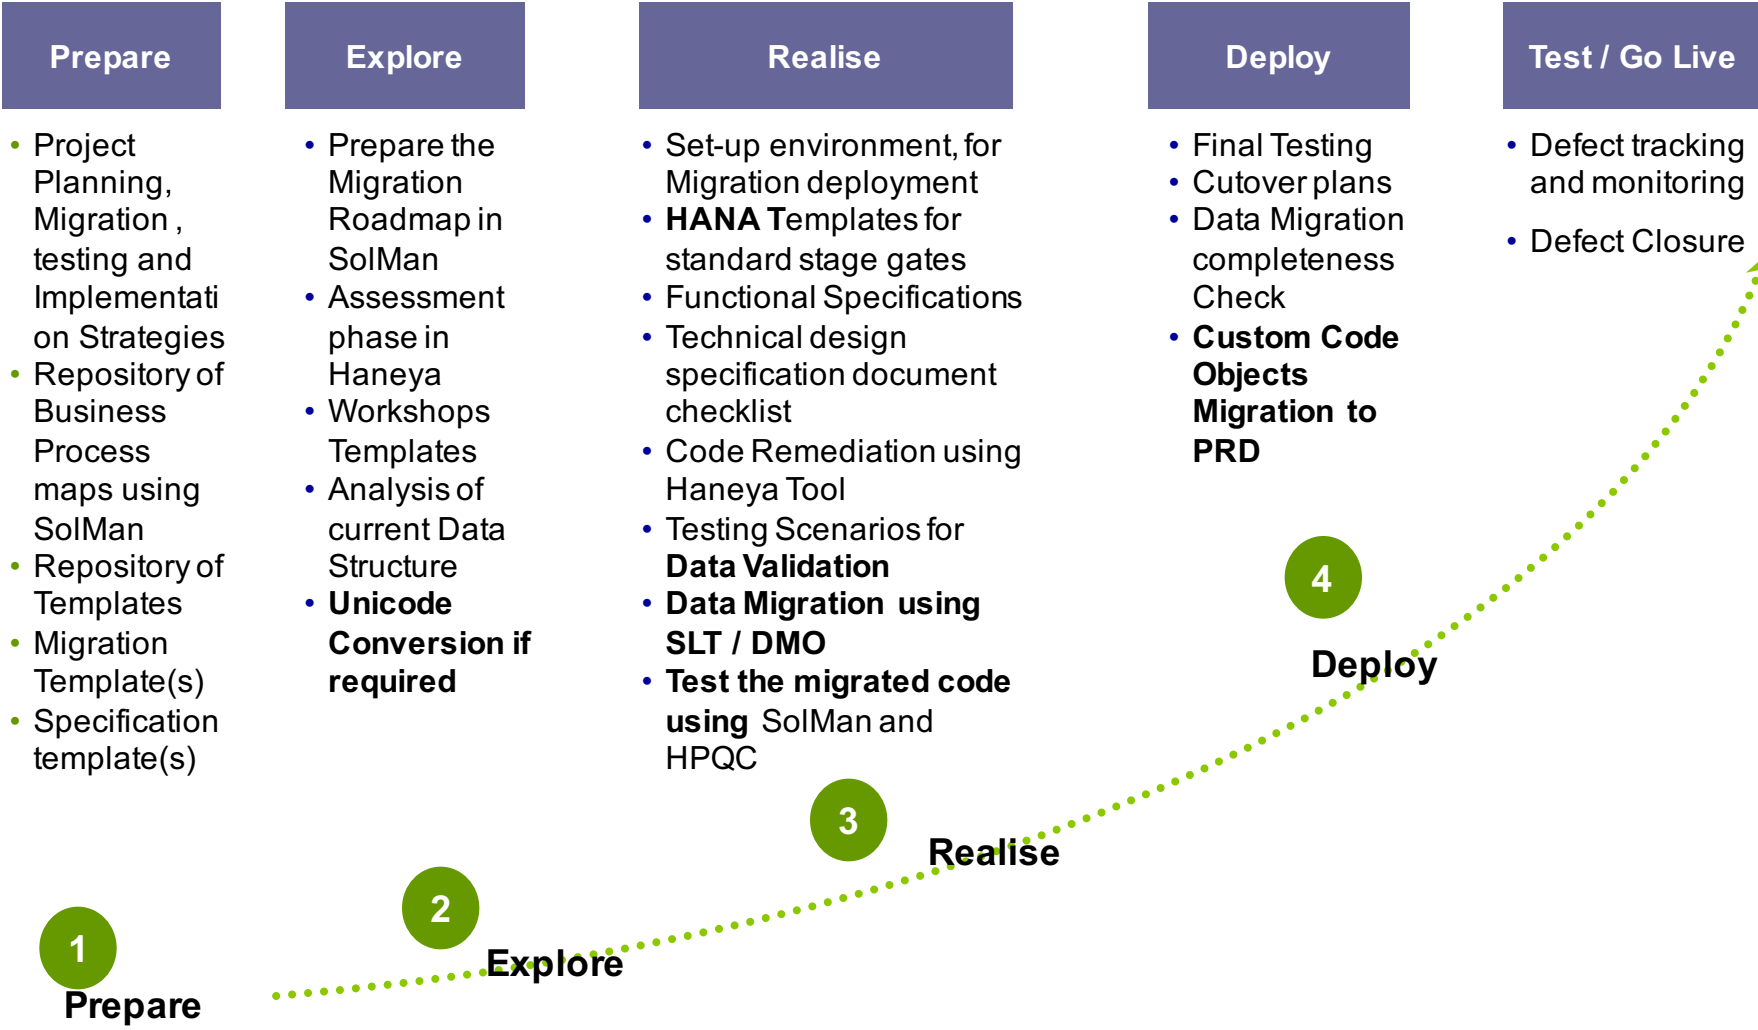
Prepare

- Project Planning, Migration , testing and Implementation Strategies
- Repository of Business Process maps using SolMan
- Repository of Templates
- Migration Template(s)
- Specification template(s)

Explore

- Prepare the Migration Roadmap in SolMan
- Assessment phase in Haneya
- Workshops Templates
- Analysis of current Data Structure
- **Unicode Conversion if required**

Realise

- Set-up environment, for Migration deployment
- **HANA T**emplates for standard stage gates
- Functional Specifications
- Technical design specification document checklist
- Code Remediation using Haneya Tool
- Testing Scenarios for **Data Validation**
- **Data Migration using SLT / DMO**
- **Test the migrated code using** SolMan and HPQC

Deploy

- Final Testing
- Cutover plans
- Data Migration completeness Check
- **Custom Code Objects Migration to PRD**

Test / Go Live

- Defect tracking and monitoring
- Defect Closure

1
Prepare

2
Explore

3
Realise

4
Deploy